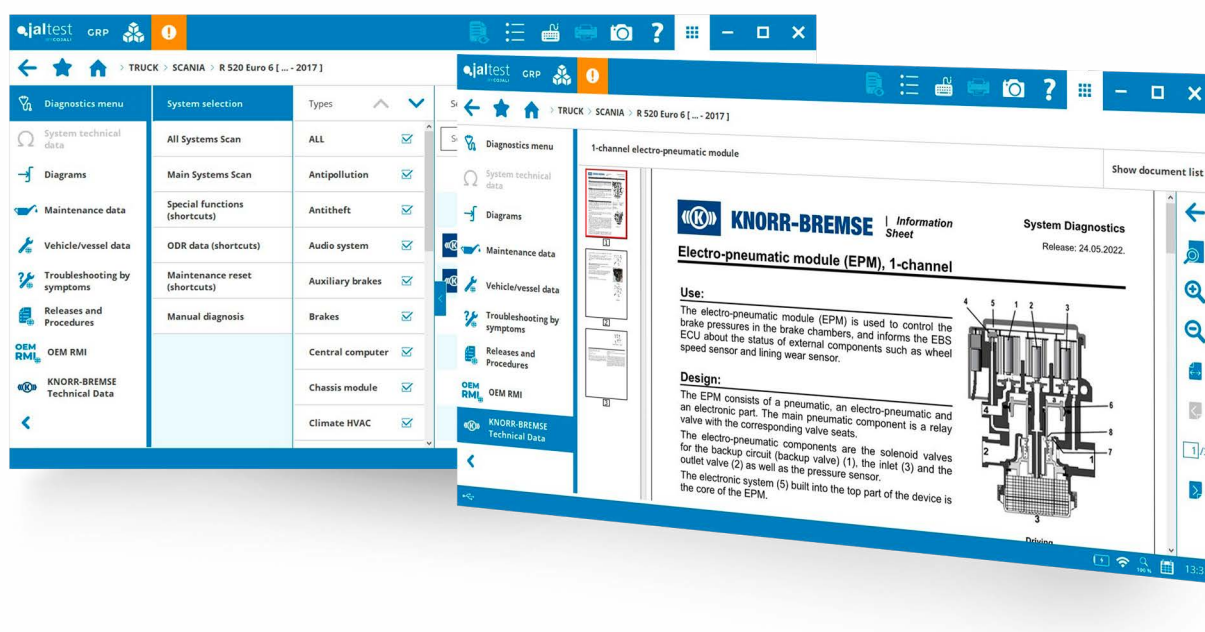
jaltest by COJALI GRP

TRUCK > SCANIA > R 520 Euro 6 [ ... - 2017 ]

Diagnostics menu
System technical data
Diagrams
Maintenance data
Vehicle/vessel data
Troubleshooting by symptoms
Releases and Procedures
OEM RMI
KNORR-BREMSE Technical Data

System selection
All Systems Scan
Main Systems Scan
Special functions (shortcuts)
ODR data (shortcuts)
Maintenance reset (shortcuts)
Manual diagnosis

Types
ALL
Antipollution
Antitheft
Audio system
Auxiliary brakes
Brakes
Central computer
Chassis module
Climate HVAC

jaltest by COJALI GRP

TRUCK > SCANIA > R 520 Euro 6 [ ... - 2017 ]

Diagnostics menu
System technical data
Diagrams
Maintenance data
Vehicle/vessel data
Troubleshooting by symptoms
Releases and Procedures
OEM RMI
KNORR-BREMSE Technical Data

1-channel electro-pneumatic module
Show document list

1
2
3

KNORR-BREMSE | Information Sheet
System Diagnostics
Release: 24.05.2022.

Electro-pneumatic module (EPM), 1-channel

Use:
The electro-pneumatic module (EPM) is used to control the brake pressures in the brake chambers, and informs the EBS ECU about the status of external components such as wheel speed sensor and lining wear sensor.

Design:
The EPM consists of a pneumatic, an electro-pneumatic and an electronic part. The main pneumatic component is a relay valve with the corresponding valve seats.
The electro-pneumatic components are the solenoid valves for the backup circuit (backup valve) (1), the inlet (3) and the outlet valve (2) as well as the pressure sensor.
The electronic system (5) built into the top part of the device is the core of the EPM.

4 5 1 2 3 6 8 7 2 1 3 4
Driving

1/
13:3